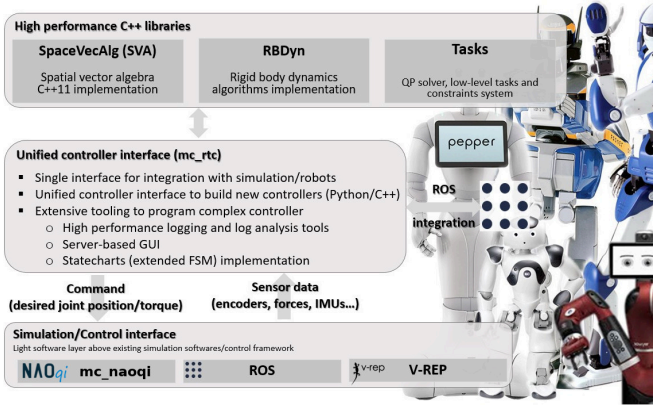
High performance C++ libraries

SpaceVecAlg (SVA)
Spatial vector algebra C++11 implementation

RBDyn
Rigid body dynamics algorithms implementation

Tasks
QP solver, low-level tasks and constraints system

Unified controller interface (mc_rtc)
- Single interface for integration with simulation/robots
- Unified controller interface to build new controllers (Python/C++)
- Extensive tooling to program complex controller
  - High performance logging and log analysis tools
  - Server-based GUI
  - Statecharts (extended FSM) implementation

pepper

ROS

integration

Command
(desired joint position/torque)

Sensor data
(encoders, forces, IMUs...)

Simulation/Control interface
Light software layer above existing simulation softwares/control framework

NAOqi mc_naoqi

ROS

v-rep V-REP